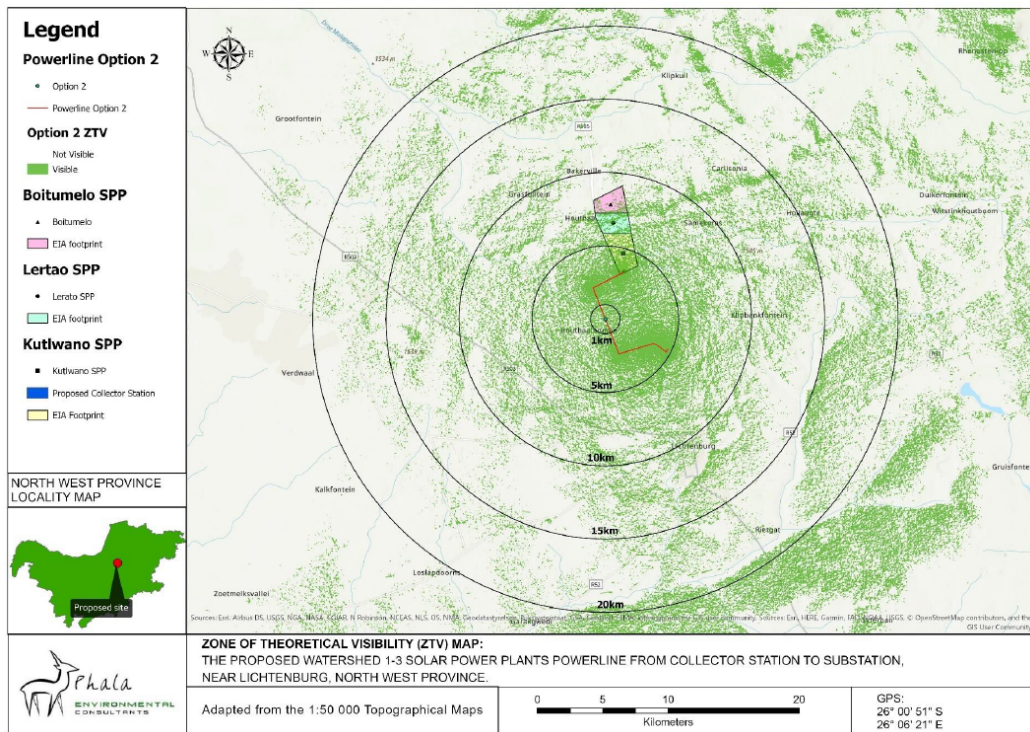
Legend

Powerline Option 2

Option 2

Powerline Option 2

Option 2 ZTV

Not Visible

Visible

Boitumelo SPP

Boitumelo

EIA footprint

Lertao SPP

Lerato SPP

EIA footprint

Kutlwano SPP

Kutlwano SPP

Proposed Collector Station

EIA Footprint

NORTH WEST PROVINCE LOCALITY MAP

Proposed site

N
W E
S

1524 m

Klipkuil

Grootfontein

Bakerville

Carlsonia

Hoopeskeer

Duikerfontein

Witrandsfontein

1km

5km

10km

15km

20km

Verdwaal

Lichtenburg

Gruisfontein

Kalkfontein

Rietgat

Zoetmelksvallei

Sources: Esri, Airbus DS, USGS, NGA, NASA, CGIAR, N Robinson, NCEAS, NLS, OS, NMA, Geodatastyrelsen, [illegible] Community. Sources: Esri, HERE, Garmin, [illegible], USGS, © OpenStreetMap contributors, and the GIS User Community

ZONE OF THEORETICAL VISIBILITY (ZTV) MAP:
THE PROPOSED WATERSHED 1-3 SOLAR POWER PLANTS POWERLINE FROM COLLECTOR STATION TO SUBSTATION, NEAR LICHTENBURG, NORTH WEST PROVINCE.

Phala ENVIRONMENTAL CONSULTANTS

Adapted from the 1:50 000 Topographical Maps

0 5 10 20
Kilometers

GPS:
26° 00' 51" S
26° 06' 21" E